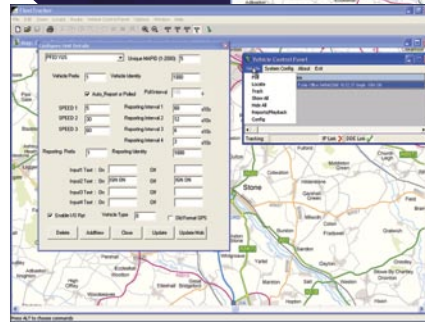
Fleet Tracker
File Edit Zoom Locate Route Vehicle Control Panel Options Window Help
Configure Unit Details
Unique NWPID (1-2000)
Vehicle Ports
Vehicle Identity
Auto_Report o Polled
Poll Interval
SPEED 1
Reporting Interval 1
SPEED 2
Reporting Interval 2
SPEED 3
Reporting Interval 3
Reporting Interval 4
Reporting Ports
Reporting Identity
Input1 Text :- On
Off
Input2 Text :- On
Off
Input3 Text :- On
Off
Input4 Text :- On
Off
Enable I/O Rpt
Vehicle Type
Old Format GPS
Delete
Add/New
Close
Update
Update Multi
Vehicle Control Panel
View
System Config
About
Exit
Poll
Locate
Track
Show All
Map All
Reports/Playback
Config
Tracking
IP Link
DDE Link
Stone
Press ALT to choose commands